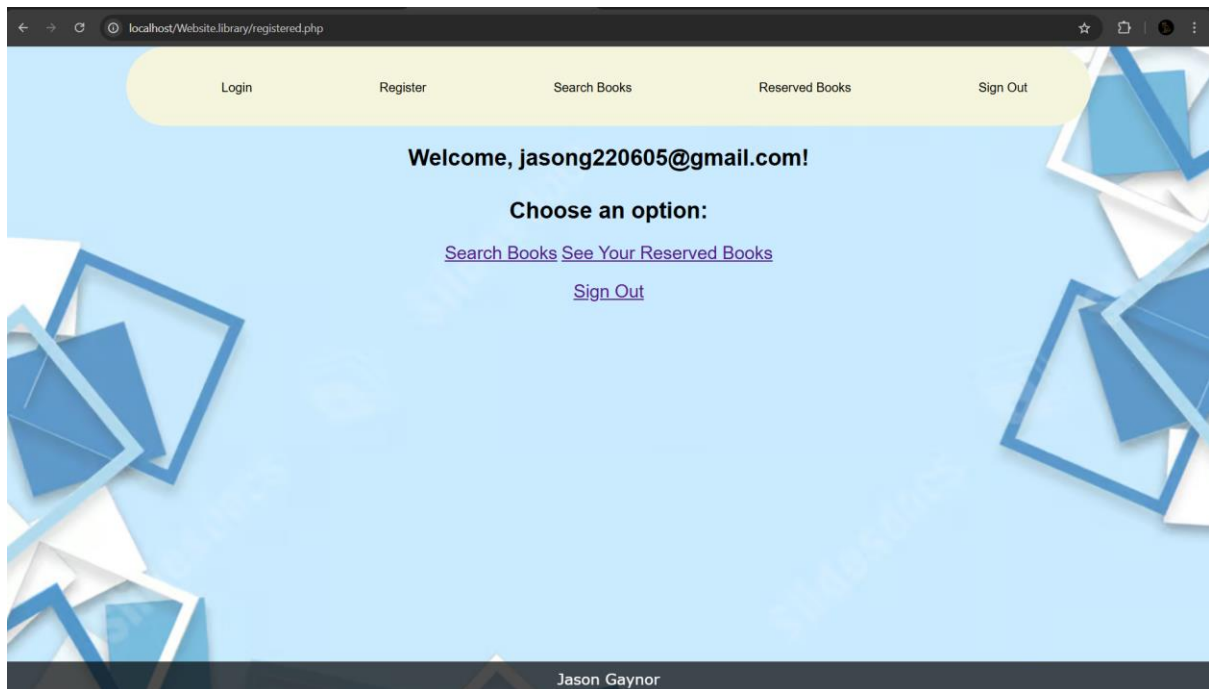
localhost/Website.library/registered.php

Login Register Search Books Reserved Books Sign Out

Welcome, jasong220605@gmail.com!

Choose an option:

Search Books See Your Reserved Books

Sign Out

Jason Gaynor